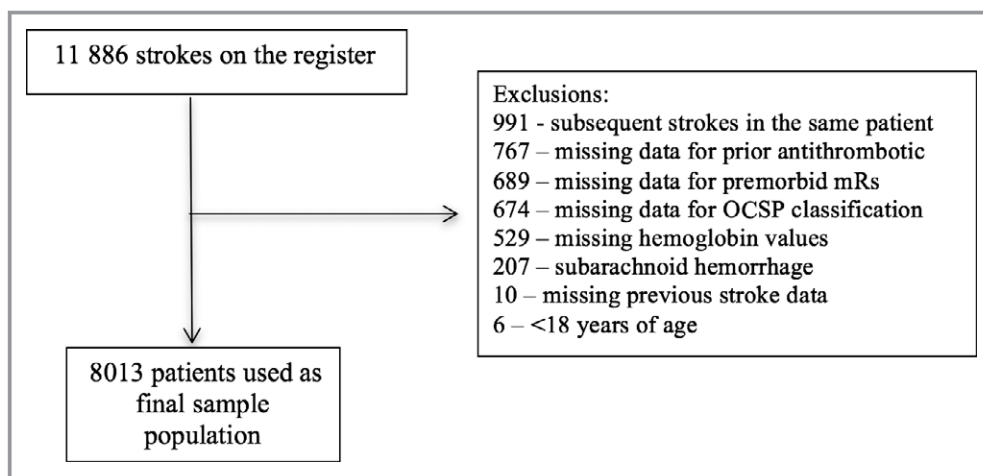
11 886 strokes on the register

Exclusions:
991 - subsequent strokes in the same patient
767 – missing data for prior antithrombotic
689 – missing data for premorbid mRs
674 – missing data for OCSP classification
529 – missing hemoglobin values
207 – subarachnoid hemorrhage
10 – missing previous stroke data
6 – <18 years of age

8013 patients used as final sample population